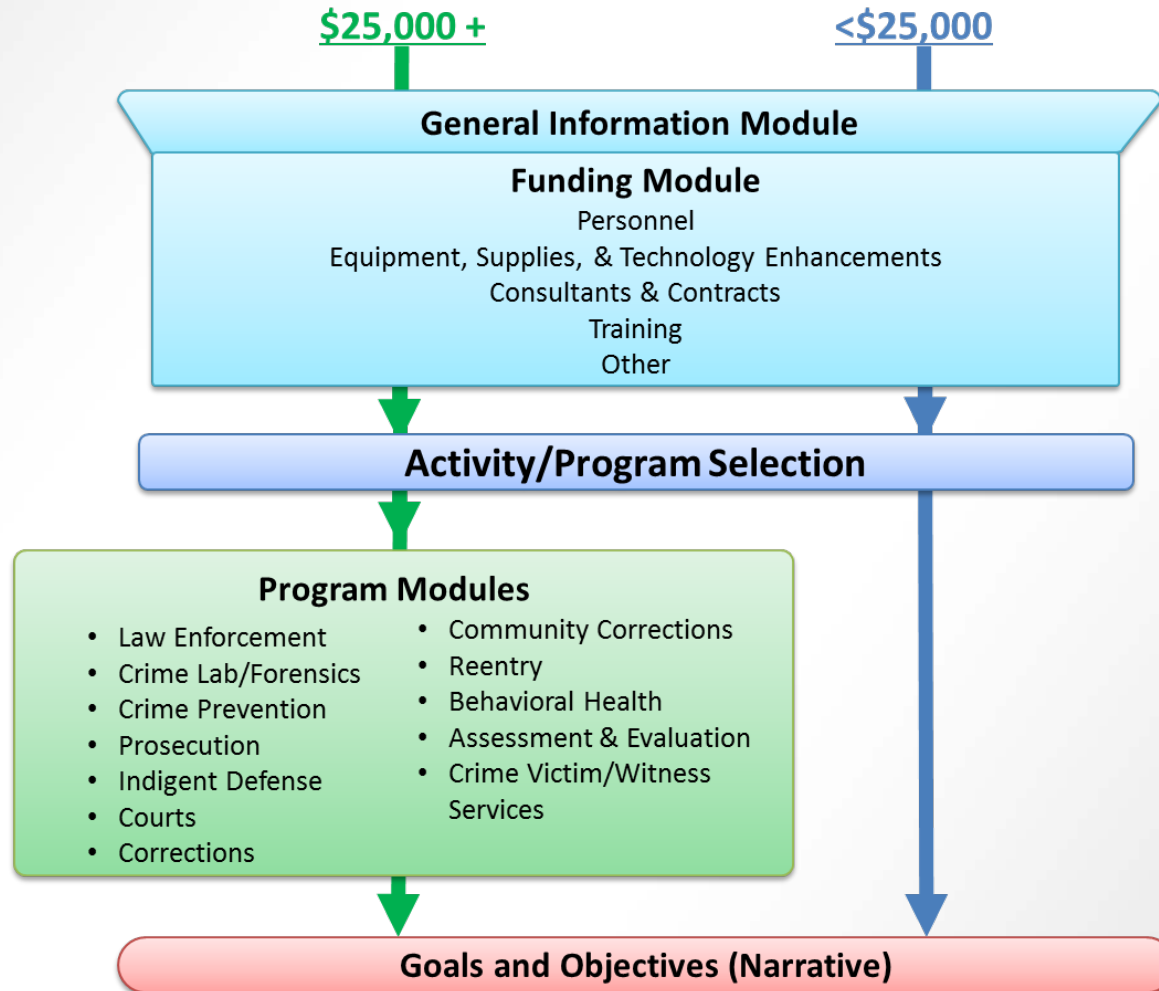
$25,000 +

<$25,000

General Information Module

Funding Module
Personnel
Equipment, Supplies, & Technology Enhancements
Consultants & Contracts
Training
Other

Activity/Program Selection

Program Modules

- Law Enforcement
- Crime Lab/Forensics
- Crime Prevention
- Prosecution
- Indigent Defense
- Courts
- Corrections

- Community Corrections
- Reentry
- Behavioral Health
- Assessment & Evaluation
- Crime Victim/Witness Services

Goals and Objectives (Narrative)